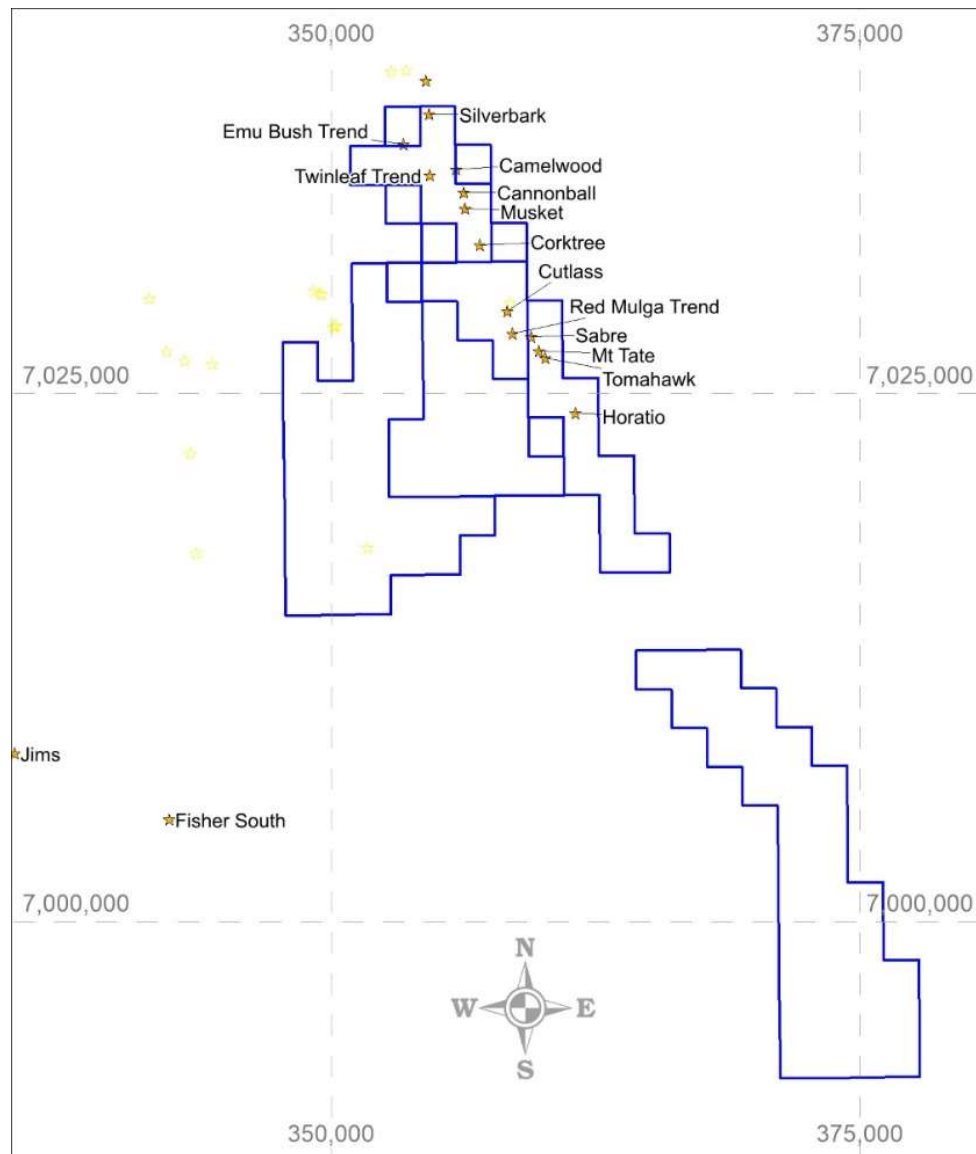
350,000

375,000

Silverbark

Emu Bush Trend

Camelwood

Twinleaf Trend

Cannonball

Musket

Corktree

Cutlass

Red Mulga Trend

Sabre

Mt Tate

7,025,000

Tomahawk

7,025,000

Horatio

Jims

Fisher South

7,000,000

7,000,000

N

W

E

S

350,000

375,000